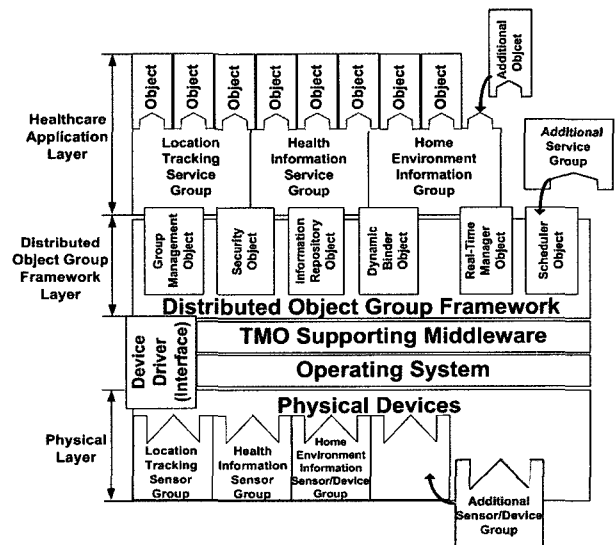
Object
Object
Object
Object
Object
Object
Object
Object
Additional Objcet

Healthcare Application Layer

Location Tracking Service Group
Health Information Service Group
Home Environment Information Group
Additional Service Group

Distributed Object Group Framework Layer

Group Management Object
Security Object
Information Repository Object
Dynamic Binder Object
Real-Time Manager Object
Scheduler Object

Distributed Object Group Framework

TMO Supporting Middleware

Device Driver (Interface)

Operating System

Physical Devices

Physical Layer

Location Tracking Sensor Group
Health Information Sensor Group
Home Environment Information Sensor/Device Group
Additional Sensor/Device Group